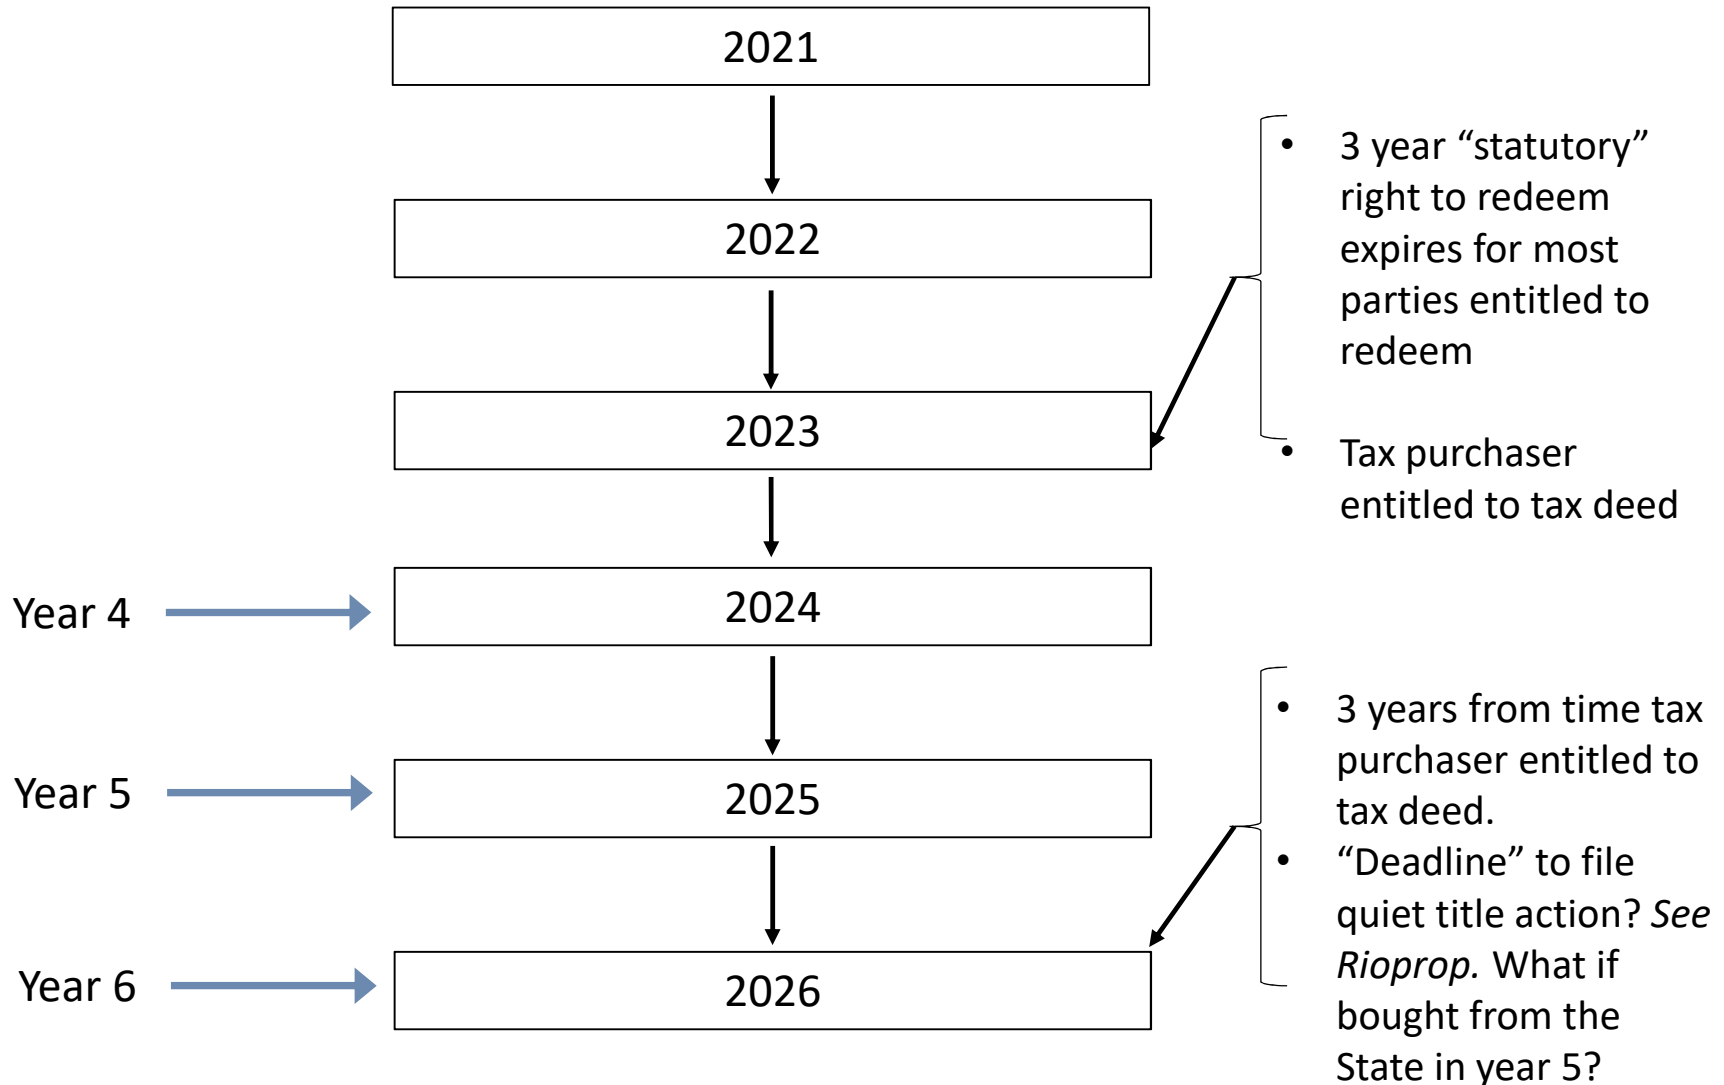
2021

2022

2023

• 3 year "statutory" right to redeem expires for most parties entitled to redeem

• Tax purchaser entitled to tax deed

Year 4

2024

Year 5

2025

Year 6

2026

• 3 years from time tax purchaser entitled to tax deed.

• "Deadline" to file quiet title action? *See Rioprop.* What if bought from the State in year 5?